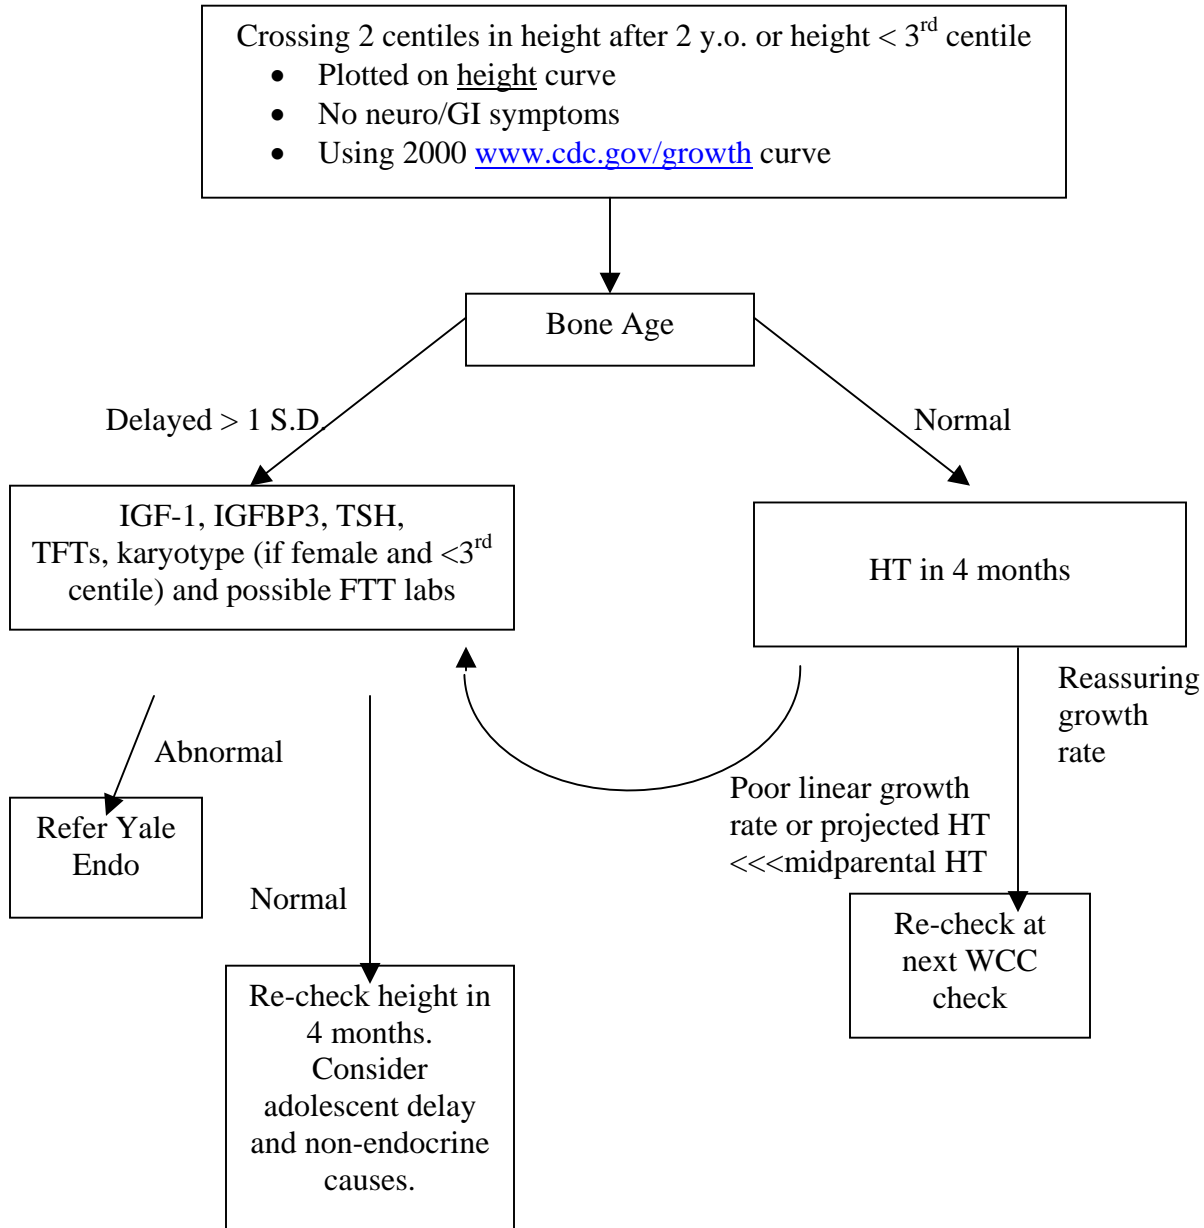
Crossing 2 centiles in height after 2 y.o. or height < $3^{rd}$ centile
• Plotted on height curve
• No neuro/GI symptoms
• Using 2000 www.cdc.gov/growth curve

Bone Age

Delayed > 1 S.D.

Normal

IGF-1, IGFBP3, TSH, TFTs, karyotype (if female and <$3^{rd}$ centile) and possible FTT labs

HT in 4 months

Reassuring growth rate

Abnormal

Refer Yale Endo

Poor linear growth rate or projected HT <<<midparental HT

Normal

Re-check at next WCC check

Re-check height in 4 months. Consider adolescent delay and non-endocrine causes.